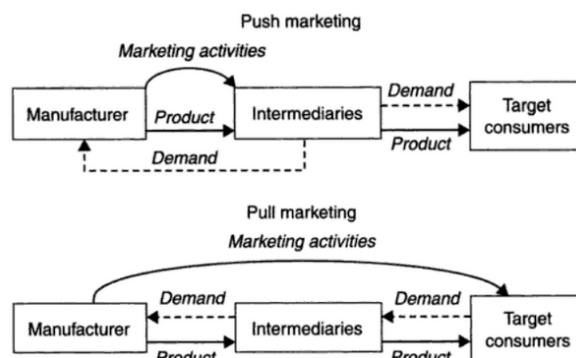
Push marketing

Marketing activities

Manufacturer

Product

Intermediaries

Demand

Target consumers

Product

Demand

Pull marketing

Marketing activities

Demand

Demand

Manufacturer

Intermediaries

Target consumers

Product

Product